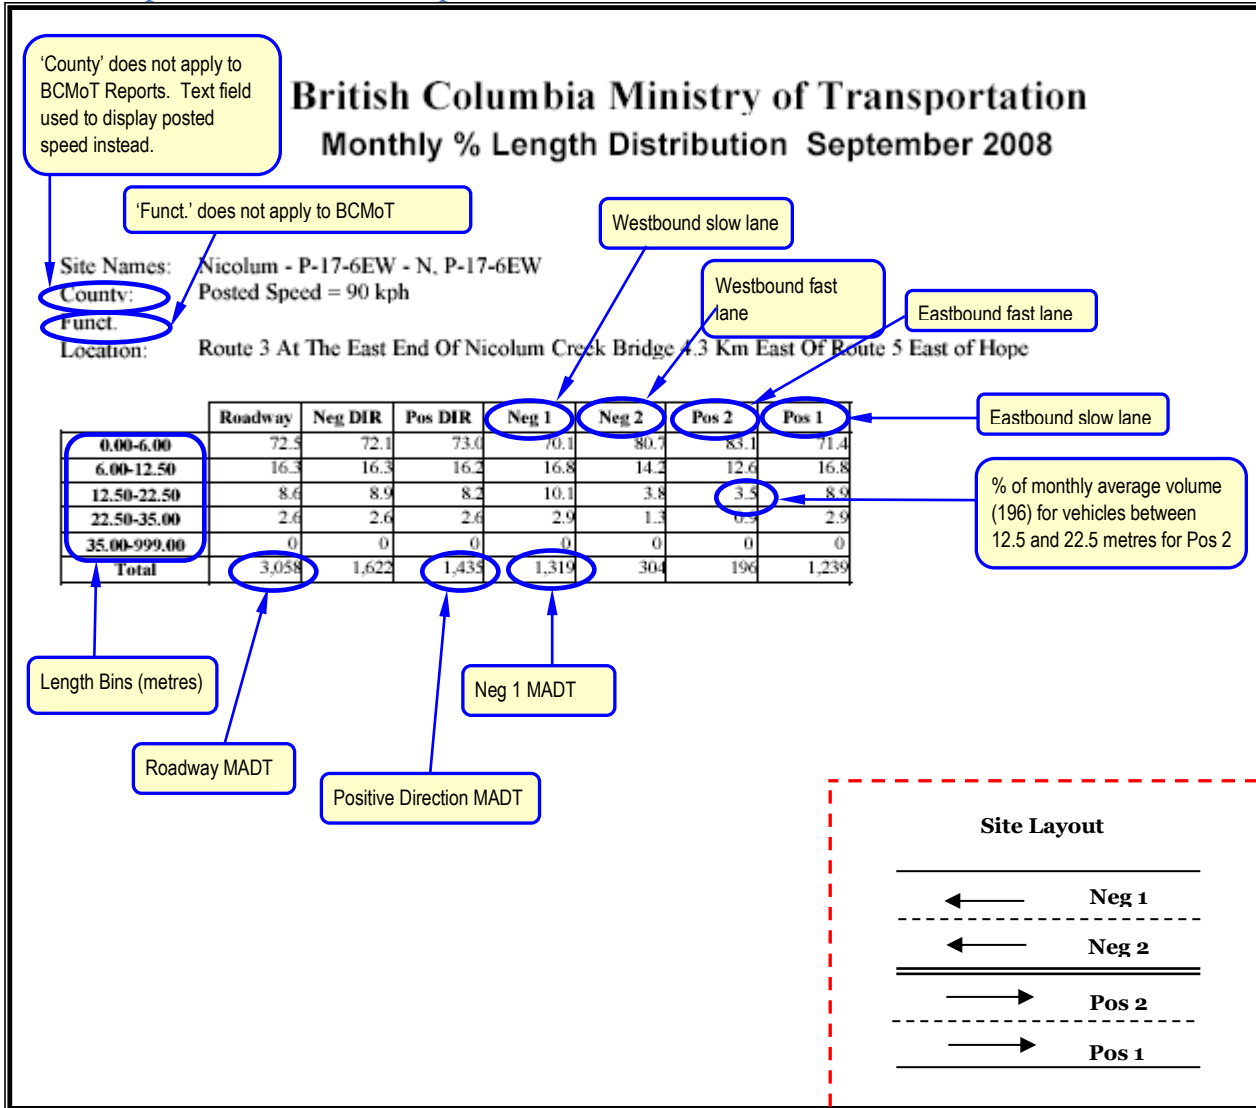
'County' does not apply to BCMoT Reports. Text field used to display posted speed instead.

British Columbia Ministry of Transportation
Monthly % Length Distribution September 2008

'Funct.' does not apply to BCMoT

Westbound slow lane

Westbound fast lane

Eastbound fast lane

Site Names: Nicolum - P-17-6EW - N, P-17-6EW
County: Posted Speed = 90 kph
Funct.
Location: Route 3 At The East End Of Nicolum Creek Bridge 4.3 Km East Of Route 5 East of Hope

Eastbound slow lane

| | Roadway | Neg DIR | Pos DIR | Neg 1 | Neg 2 | Pos 2 | Pos 1 |
|---|---|---|---|---|---|---|---|
| 0.00-6.00 | 72.5 | 72.1 | 73.0 | 70.1 | 80.7 | 83.1 | 71.4 |
| 6.00-12.50 | 16.3 | 16.3 | 16.2 | 16.8 | 14.2 | 12.6 | 16.8 |
| 12.50-22.50 | 8.6 | 8.9 | 8.2 | 10.1 | 3.8 | 3.5 | 8.9 |
| 22.50-35.00 | 2.6 | 2.6 | 2.6 | 2.9 | 1.3 | 0.9 | 2.9 |
| 35.00-999.00 | 0 | 0 | 0 | 0 | 0 | 0 | 0 |
| Total | 3,058 | 1,622 | 1,435 | 1,319 | 304 | 196 | 1,239 |

% of monthly average volume (196) for vehicles between 12.5 and 22.5 metres for Pos 2

Length Bins (metres)

Neg 1 MADT

Roadway MADT

Positive Direction MADT

Site Layout

Neg 1

Neg 2

Pos 2

Pos 1